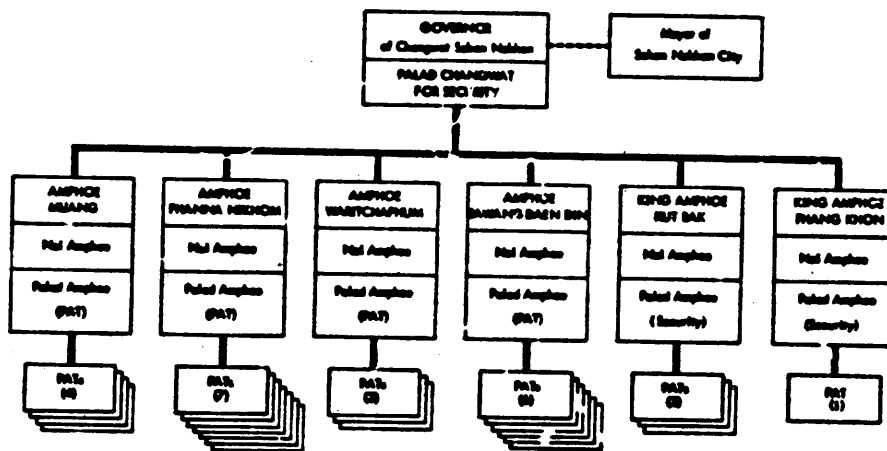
GOVERNOR
of Changwat Sakon Nakhon

Mayor of
Sakon Nakhon City

PALAD CHANGWAT
FOR SECURITY

AMPHOE
MUANG

Nai Amphoe

Palad Amphoe

(PAT)

PATs
(4)

AMPHOE
PHANNA NIKHOM

Nai Amphoe

Palad Amphoe

(PAT)

PATs
(7)

AMPHOE
WARITCHAPHUM

Nai Amphoe

Palad Amphoe

(PAT)

PATs
(3)

AMPHOE
SAWANG DAEN DIN

Nai Amphoe

Palad Amphoe

(PAT)

PATs
(6)

KING AMPHOE
KUT BAK

Nai Amphoe

Palad Amphoe

(Security)

PATs
(3)

KING AMPHOE
PHANG KHON

Nai Amphoe

Palad Amphoe

(Security)

PAT
(1)